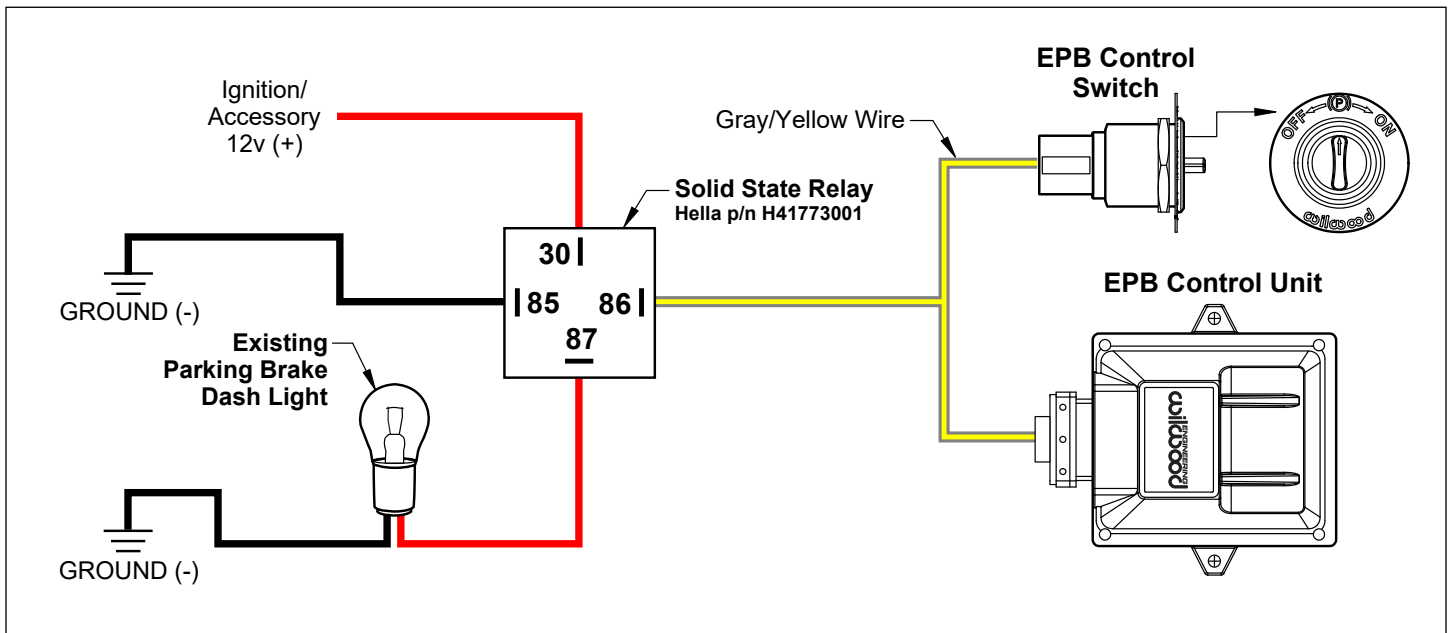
Ignition/
Accessory
12v (+)

Solid State Relay
Hella p/n H41773001

30
85
86
87

GROUND (-)

Existing
Parking Brake
Dash Light

GROUND (-)

Gray/Yellow Wire

EPB Control
Switch

OFF
P
ON
wilwood

EPB Control Unit

wilwood
ENGINEERING